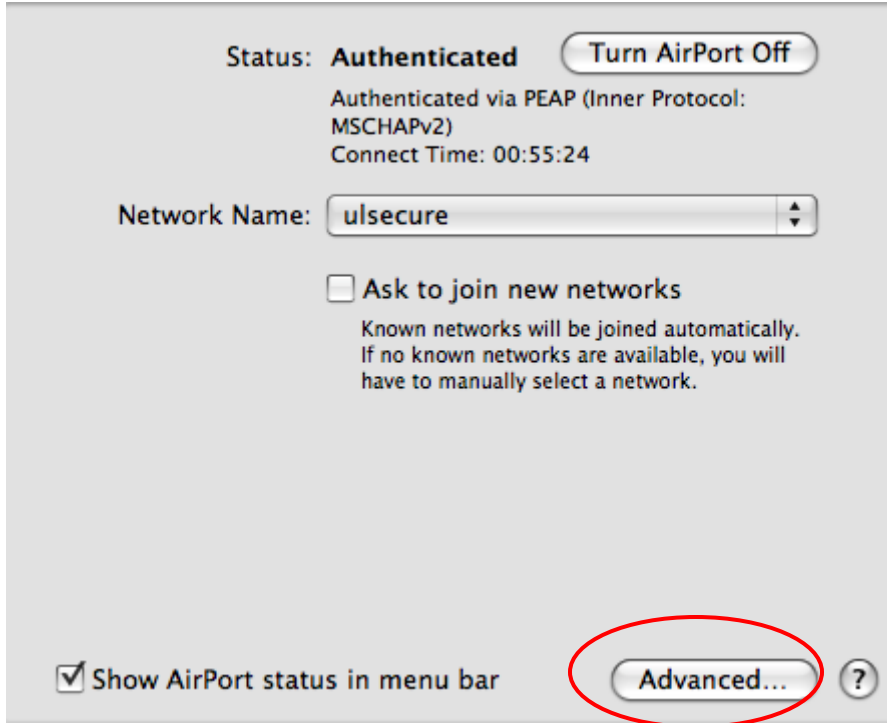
Status: Authenticated

Turn AirPort Off

Authenticated via PEAP (Inner Protocol: MSCHAPv2)
Connect Time: 00:55:24

Network Name: ulsecure

Ask to join new networks

Known networks will be joined automatically. If no known networks are available, you will have to manually select a network.

Show AirPort status in menu bar

Advanced...

?